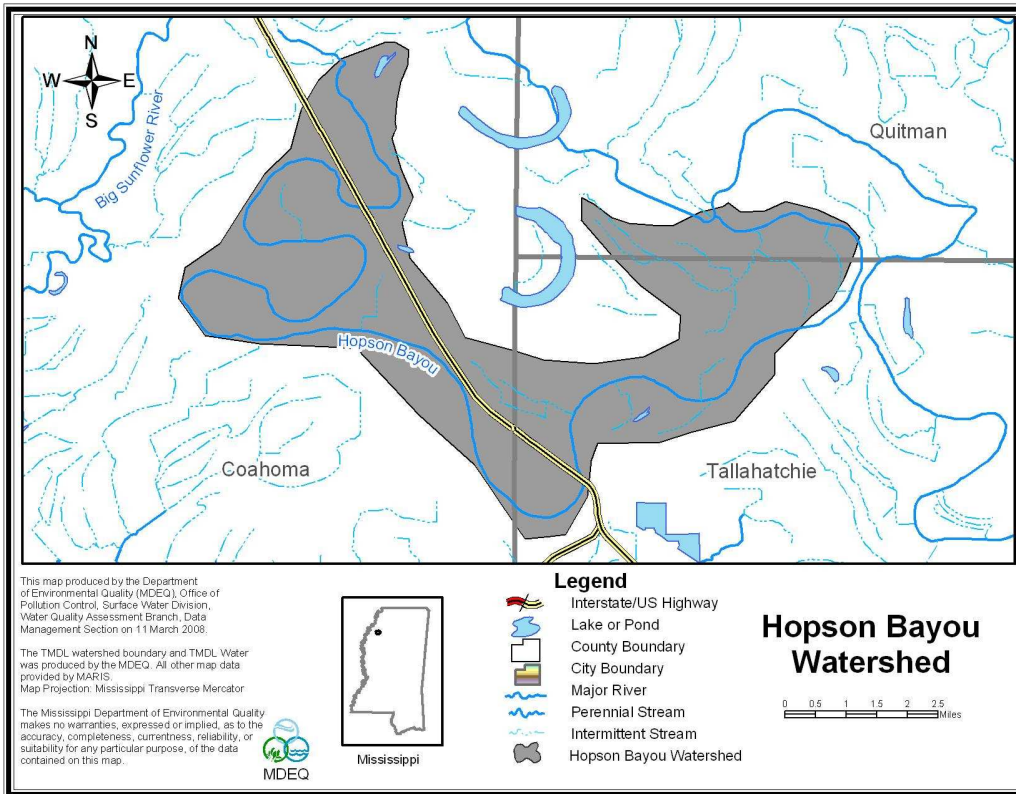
N
W
E
S

Big Sunflower River

Quitman

Hopson Bayou

Coahoma

Tallahatchie

This map produced by the Department of Environmental Quality (MDEQ), Office of Pollution Control, Surface Water Division, Water Quality Assessment Branch, Data Management Section on 11 March 2008.

The TMDL watershed boundary and TMDL Water was produced by the MDEQ. All other map data provided by MARIS.
Map Projection: Mississippi Transverse Mercator

The Mississippi Department of Environmental Quality makes no warranties, expressed or implied, as to the accuracy, completeness, currentness, reliability, or suitability for any particular purpose, of the data contained on this map.

MDEQ

Mississippi

Legend
Interstate/US Highway
Lake or Pond
County Boundary
City Boundary
Major River
Perennial Stream
Intermittent Stream
Hopson Bayou Watershed

Hopson Bayou Watershed

0 0.5 1 1.5 2 2.5 Miles